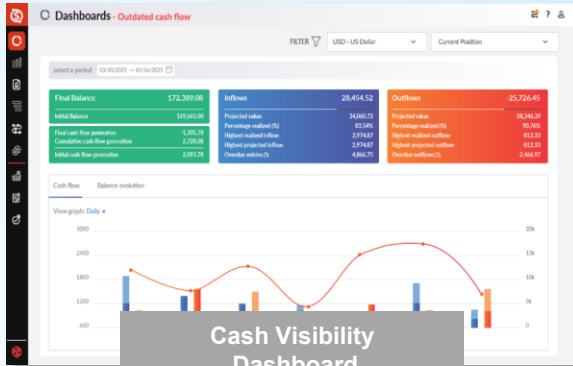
Dashboards - Outdated cash flow

FILTER USD - US Dollar Current Position

select a period 10/10/2020 → 10/16/2021

| Final Balance | 172,389.08 |
|---|---|
| Initial Balance | 169,661.00 |
| Final cash flow generation | -1,305.78 |
| Cumulative cash flow generation | 2,728.08 |
| Initial cash flow generation | 2,093.78 |

| Inflows | 28,454.52 |
|---|---|
| Projected value | 34,060.72 |
| Percentage realized (%) | 83.54% |
| Highest realized inflow | 2,974.87 |
| Highest projected inflow | 2,974.87 |
| Overdue entries (!) | 4,866.75 |

| Outflows | -25,726.45 |
|---|---|
| Projected value | -28,346.39 |
| Percentage realized (%) | 90.76% |
| Highest realized outflow | -812.33 |
| Highest projected outflow | -812.33 |
| Overdue outflows (!) | 2,466.97 |

Cash flow Balance evolution

View graph: Daily

3000 2400 1800 1200

20k 15k 10k 5k

Cash Visibility Dashboard